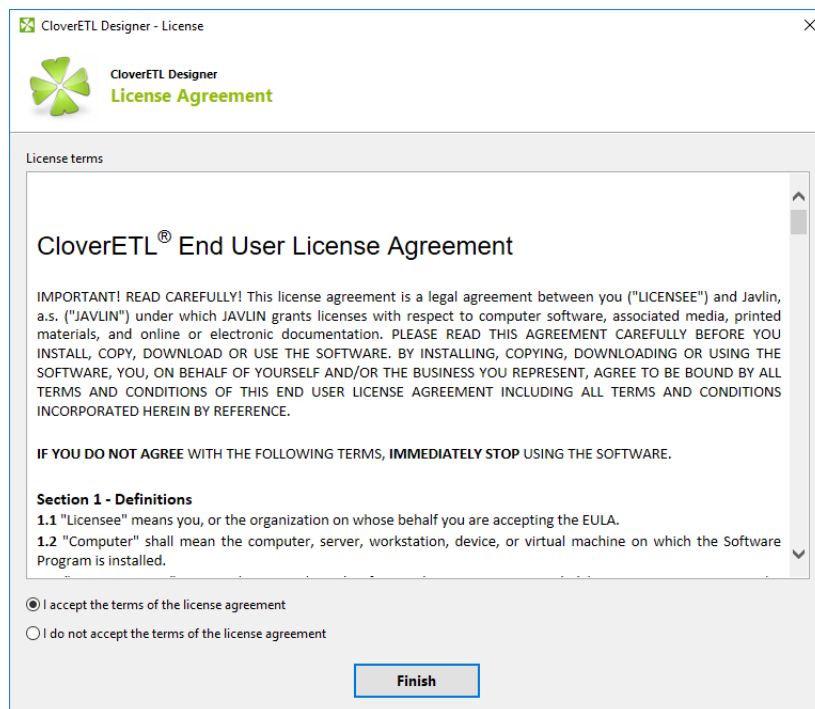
CloverETL Designer - License

CloverETL Designer
License Agreement

License terms

CloverETL® End User License Agreement

IMPORTANT! READ CAREFULLY! This license agreement is a legal agreement between you ("LICENSEE") and Javlin, a.s. ("JAVLIN") under which JAVLIN grants licenses with respect to computer software, associated media, printed materials, and online or electronic documentation. PLEASE READ THIS AGREEMENT CAREFULLY BEFORE YOU INSTALL, COPY, DOWNLOAD OR USE THE SOFTWARE. BY INSTALLING, COPYING, DOWNLOADING OR USING THE SOFTWARE, YOU, ON BEHALF OF YOURSELF AND/OR THE BUSINESS YOU REPRESENT, AGREE TO BE BOUND BY ALL TERMS AND CONDITIONS OF THIS END USER LICENSE AGREEMENT INCLUDING ALL TERMS AND CONDITIONS INCORPORATED HEREIN BY REFERENCE.

IF YOU DO NOT AGREE WITH THE FOLLOWING TERMS, IMMEDIATELY STOP USING THE SOFTWARE.

Section 1 - Definitions
1.1 "Licensee" means you, or the organization on whose behalf you are accepting the EULA.
1.2 "Computer" shall mean the computer, server, workstation, device, or virtual machine on which the Software Program is installed.
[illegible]

I accept the terms of the license agreement
I do not accept the terms of the license agreement

Finish